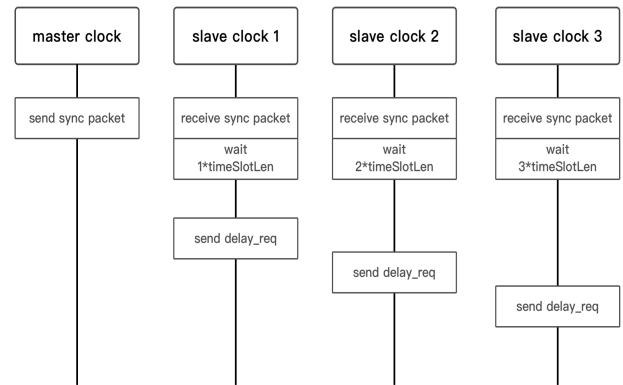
master clock

send sync packet

slave clock 1

receive sync packet

wait
1*timeSlotLen

send delay_req

slave clock 2

receive sync packet

wait
2*timeSlotLen

send delay_req

slave clock 3

receive sync packet

wait
3*timeSlotLen

send delay_req